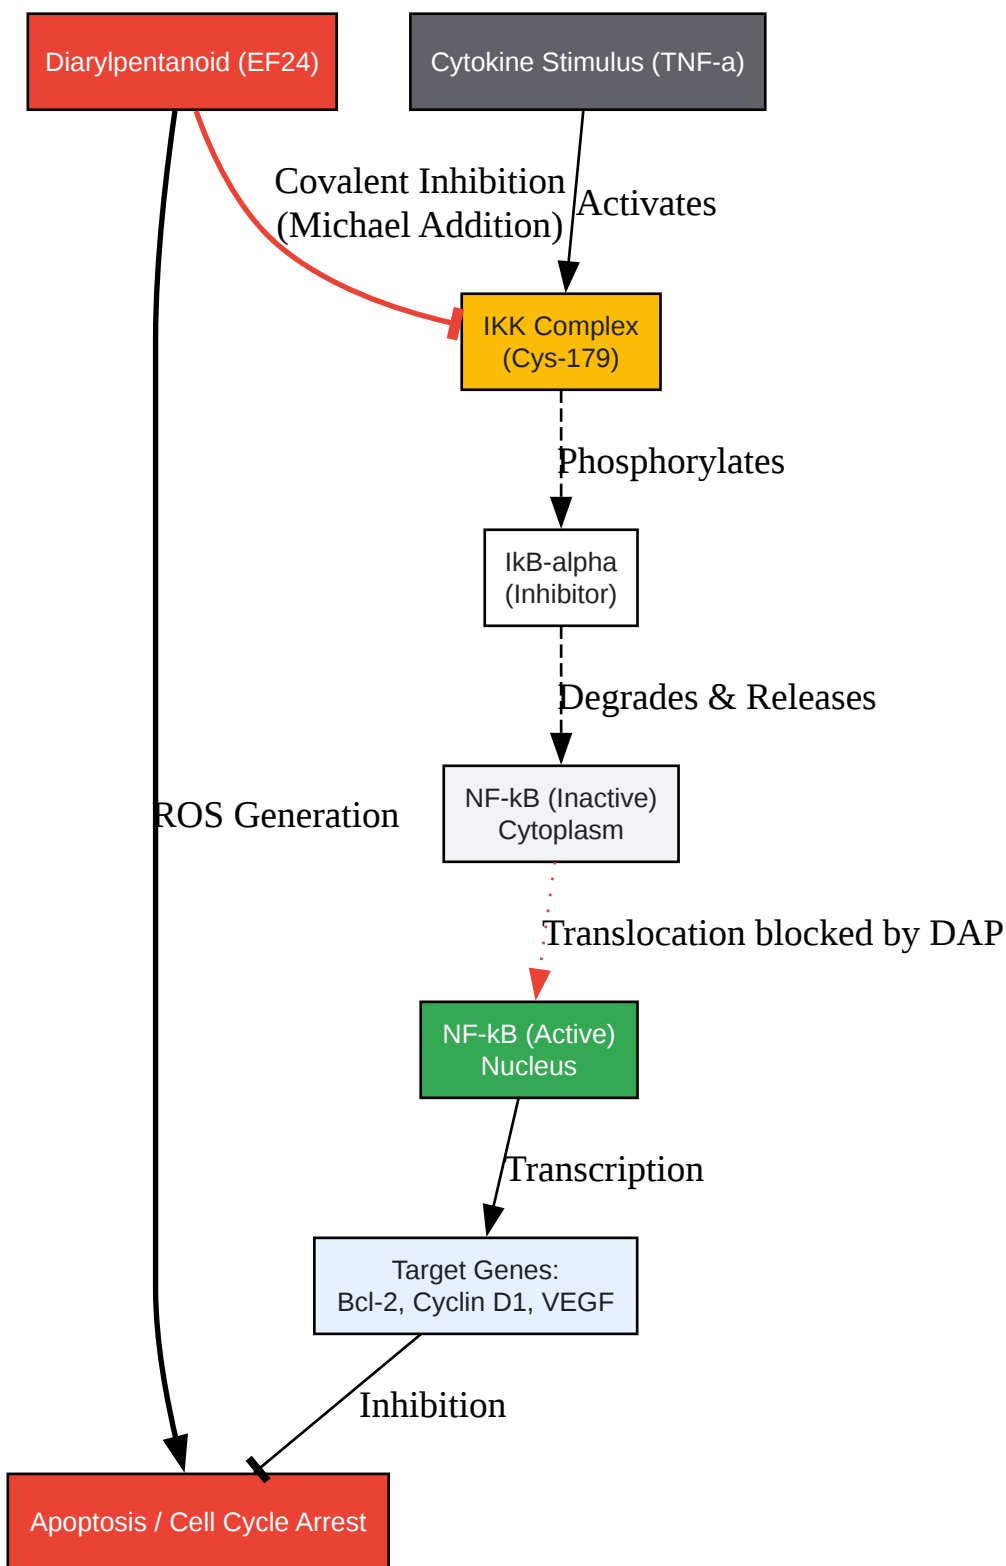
Diarylpentanoid (EF24)

Cytokine Stimulus (TNF-a)

Covalent Inhibition (Michael Addition)

Activates

IKK Complex (Cys-179)

Phosphorylates

IkB-alpha (Inhibitor)

Degrades & Releases

ROS Generation

NF-kB (Inactive) Cytoplasm

Translocation blocked by DAP

NF-kB (Active) Nucleus

Transcription

Target Genes: Bcl-2, Cyclin D1, VEGF

Inhibition

Apoptosis / Cell Cycle Arrest